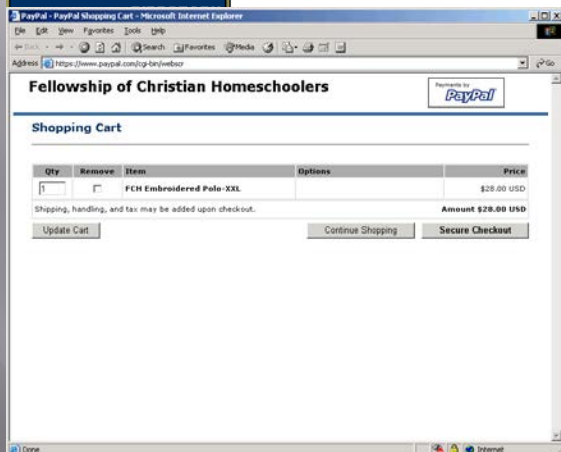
PayPal - PayPal Shopping Cart - Microsoft Internet Explorer

File Edit View Favorites Tools Help

Back Search Favorites Media

Address https://www.paypal.com/cgi-bin/webscr

Go

Fellowship of Christian Homeschoolers

Payments by PayPal

Shopping Cart

| Qty | Remove | Item | Options | Price |
|---|---|---|---|---|
| 1 | | FCH Embroidered Polo-XXL | | $28.00 USD |

Shipping, handling, and tax may be added upon checkout.

Amount $28.00 USD

Update Cart

Continue Shopping

Secure Checkout

Done

Internet